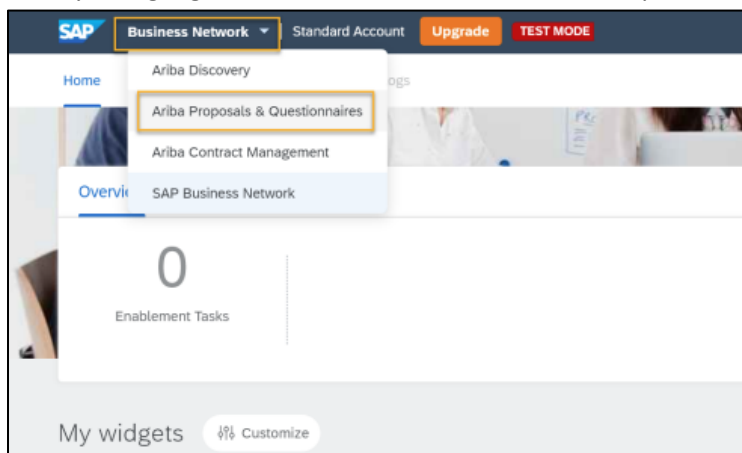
SAP Business Network Standard Account Upgrade TEST MODE

Home

Ariba Discovery
Ariba Proposals & Questionnaires
Ariba Contract Management
SAP Business Network

ogs

Overvi

0
Enablement Tasks

My widgets Customize